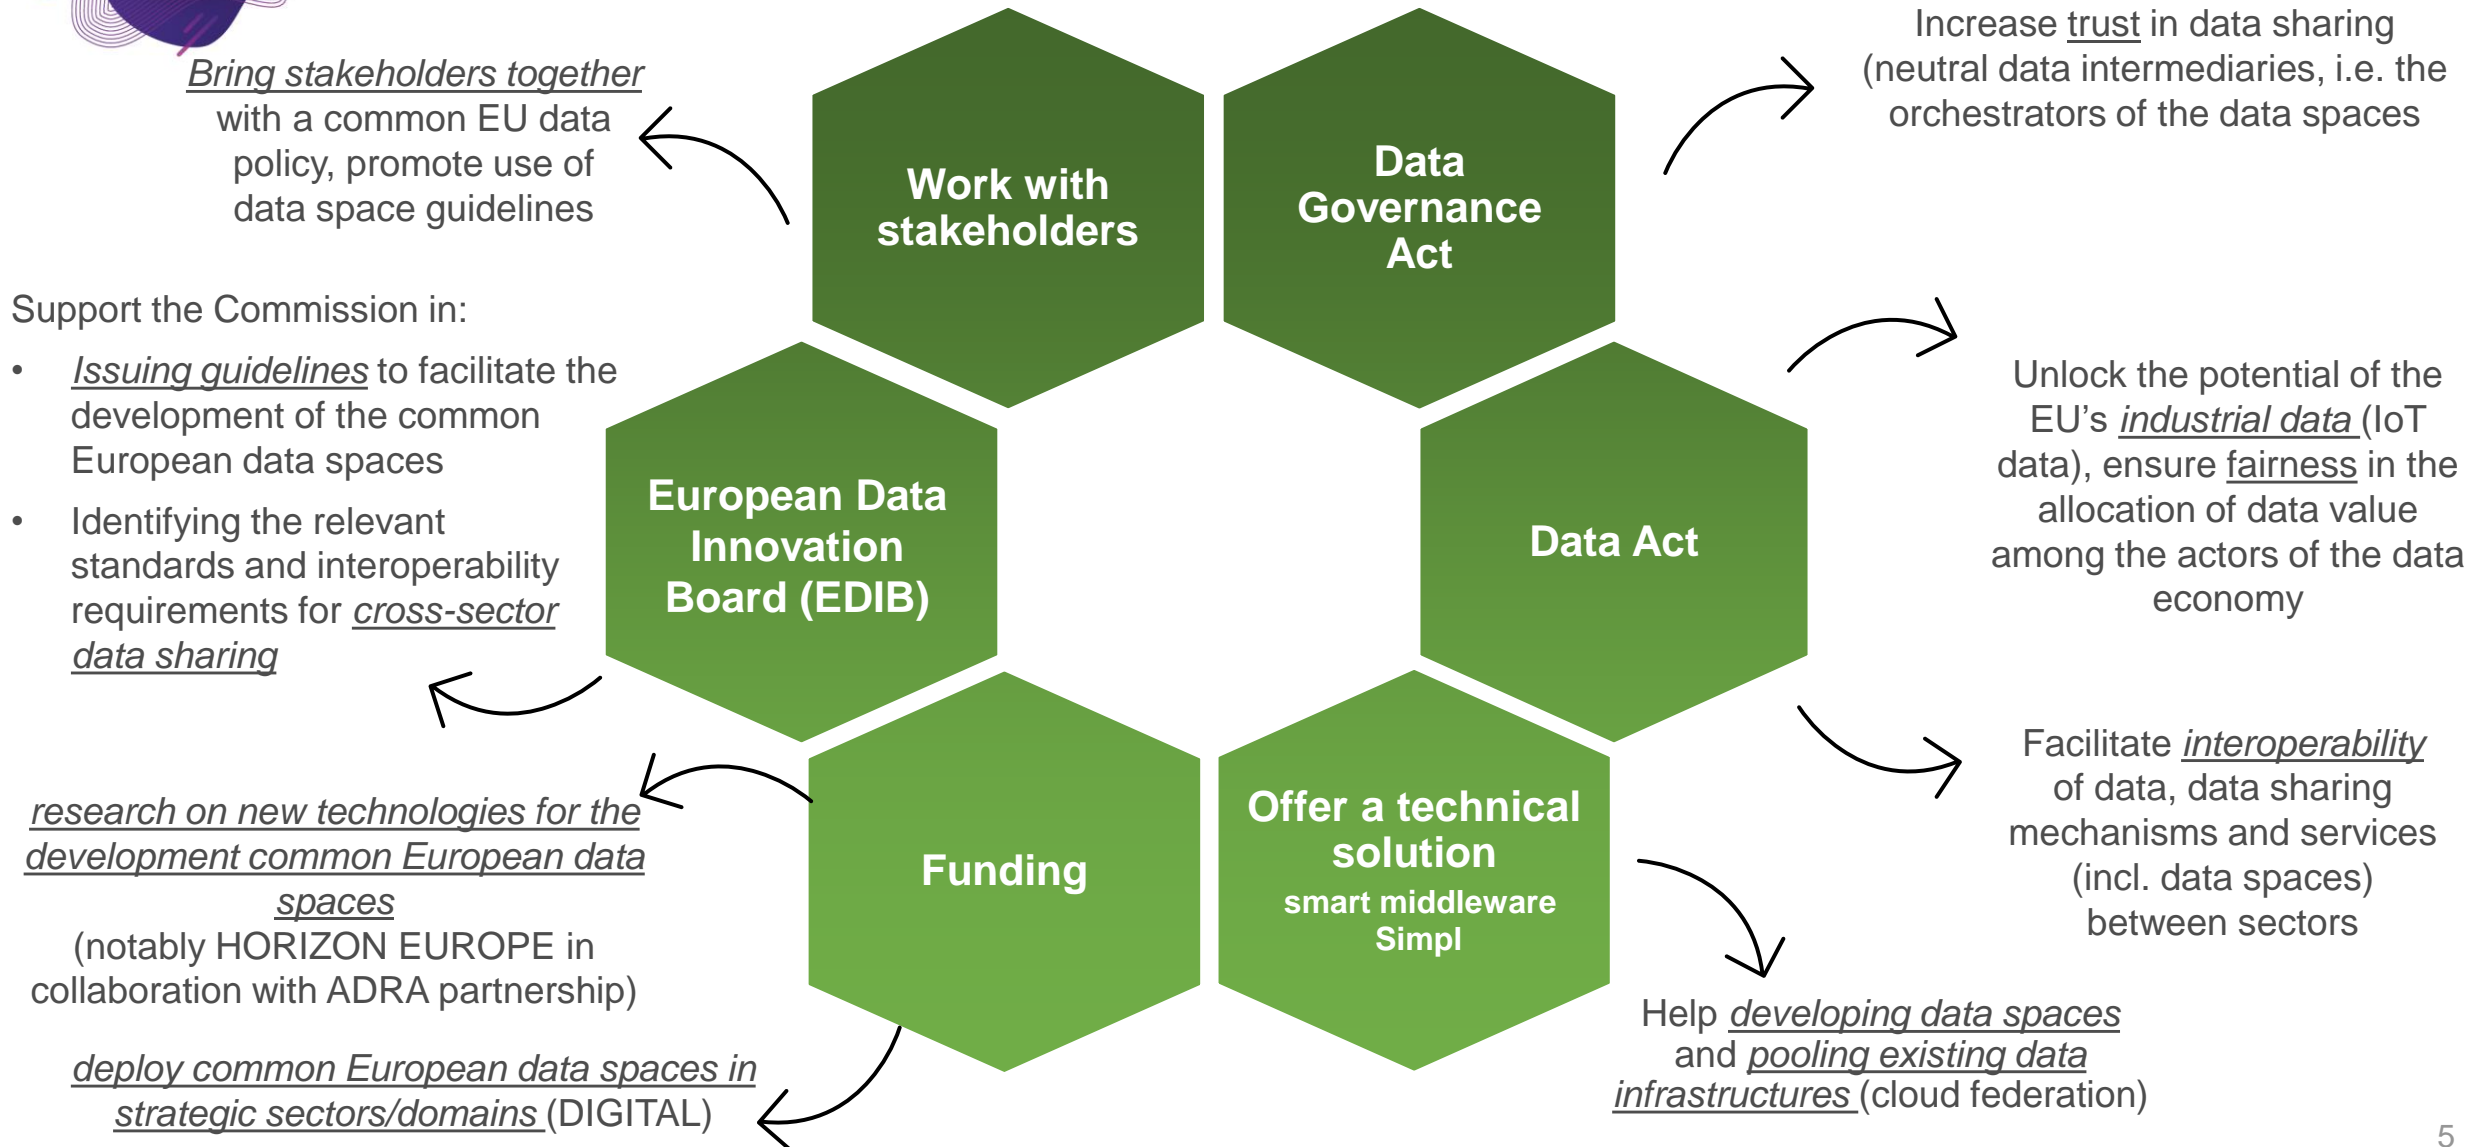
Bring stakeholders together with a common EU data policy, promote use of data space guidelines

Work with stakeholders

Data Governance Act

Increase trust in data sharing (neutral data intermediaries, i.e. the orchestrators of the data spaces

Support the Commission in:

- Issuing guidelines to facilitate the development of the common European data spaces
- Identifying the relevant standards and interoperability requirements for cross-sector data sharing

European Data Innovation Board (EDIB)

Data Act

Unlock the potential of the EU's industrial data (IoT data), ensure fairness in the allocation of data value among the actors of the data economy

Facilitate interoperability of data, data sharing mechanisms and services (incl. data spaces) between sectors

research on new technologies for the development common European data spaces (notably HORIZON EUROPE in collaboration with ADRA partnership)

Funding

Offer a technical solution
smart middleware
Simpl

deploy common European data spaces in strategic sectors/domains (DIGITAL)

Help developing data spaces and pooling existing data infrastructures (cloud federation)

5